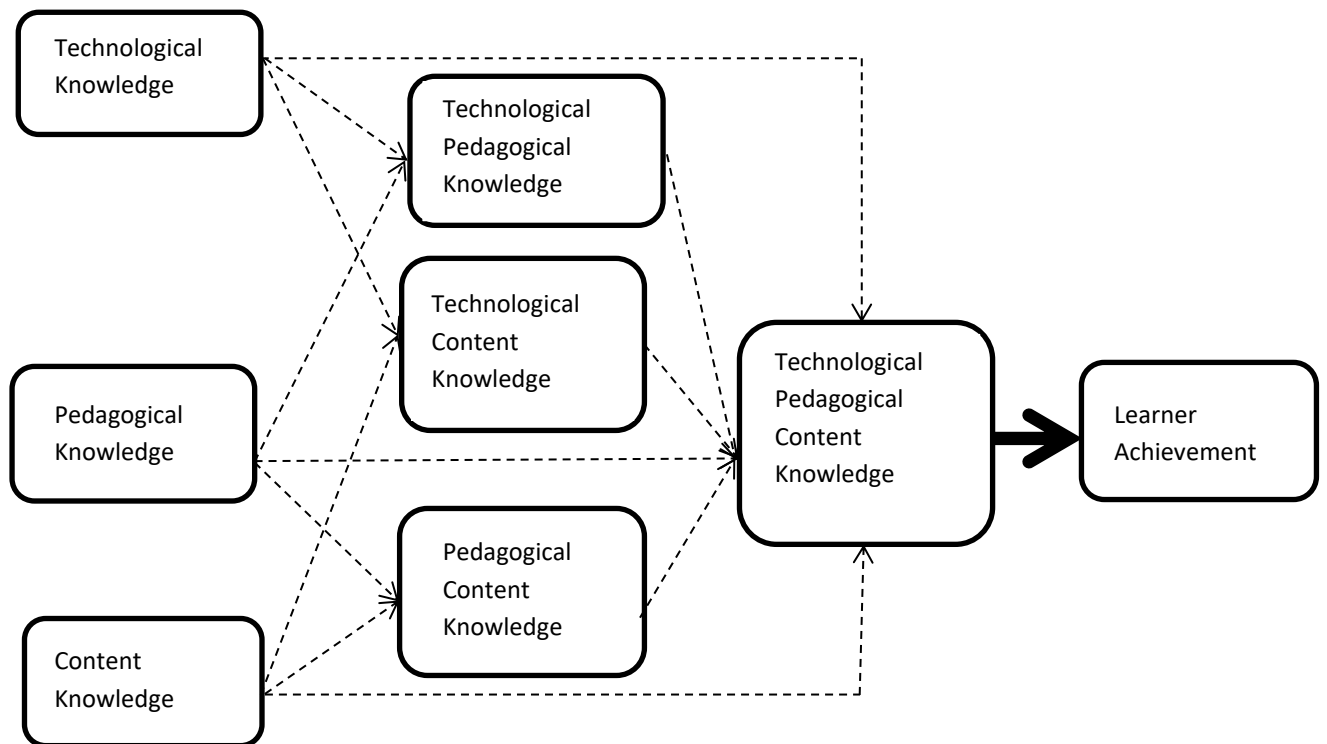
Technological Knowledge

Technological Pedagogical Knowledge

Technological Content Knowledge

Pedagogical Knowledge

Technological Pedagogical Content Knowledge

Learner Achievement

Pedagogical Content Knowledge

Content Knowledge